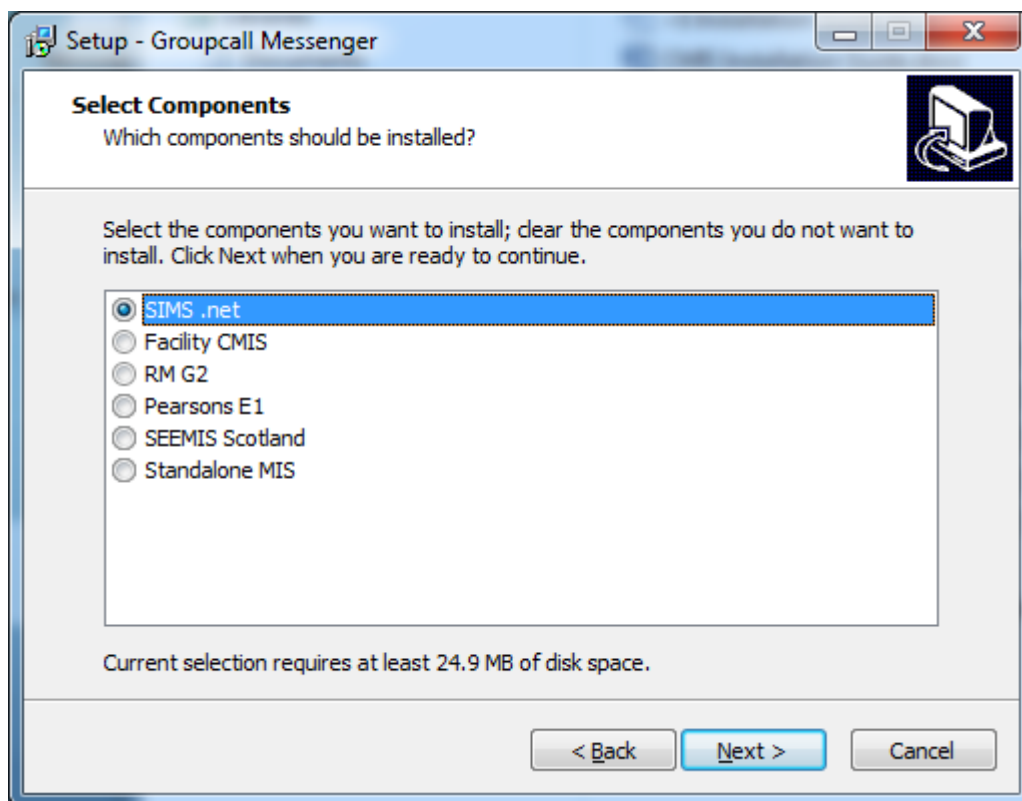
Setup - Groupcall Messenger

Select Components
Which components should be installed?

Select the components you want to install; clear the components you do not want to install. Click Next when you are ready to continue.

SIMS .net
Facility CMIS
RM G2
Pearsons E1
SEEMIS Scotland
Standalone MIS

Current selection requires at least 24.9 MB of disk space.

< Back
Next >
Cancel